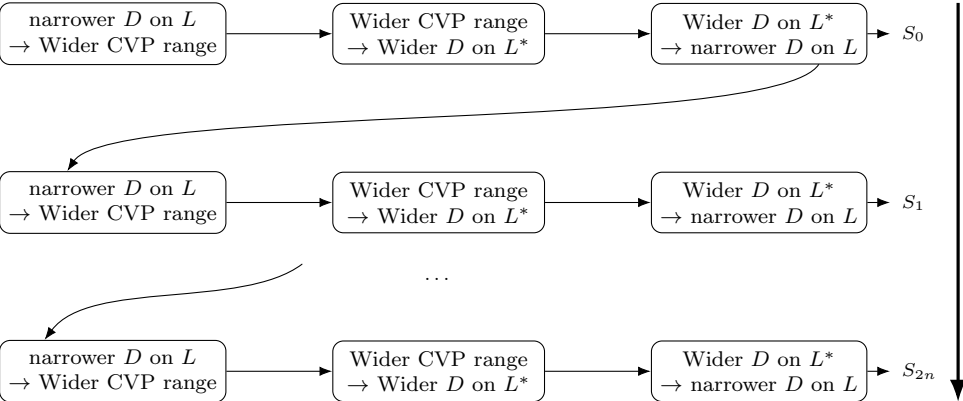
narrower $D$ on $L$ $\rightarrow$ Wider CVP range

Wider CVP range $\rightarrow$ Wider $D$ on $L^*$

Wider $D$ on $L^*$ $\rightarrow$ narrower $D$ on $L$

$S_0$

narrower $D$ on $L$ $\rightarrow$ Wider CVP range

Wider CVP range $\rightarrow$ Wider $D$ on $L^*$

Wider $D$ on $L^*$ $\rightarrow$ narrower $D$ on $L$

$S_1$

$\cdots$

narrower $D$ on $L$ $\rightarrow$ Wider CVP range

Wider CVP range $\rightarrow$ Wider $D$ on $L^*$

Wider $D$ on $L^*$ $\rightarrow$ narrower $D$ on $L$

$S_{2n}$